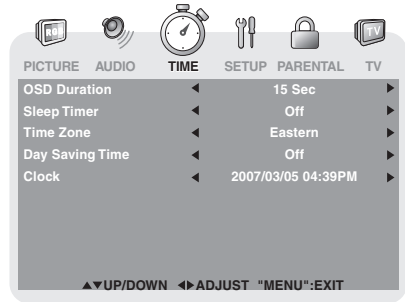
PICTURE AUDIO TIME SETUP PARENTAL TV

| | | | |
|---|---|---|---|
| OSD Duration | ◄ | 15 Sec | ► |
| Sleep Timer | ◄ | Off | ► |
| Time Zone | ◄ | Eastern | ► |
| Day Saving Time | ◄ | Off | ► |
| Clock | ◄ | 2007/03/05 04:39PM | ► |

▲▼UP/DOWN ◄►ADJUST "MENU":EXIT